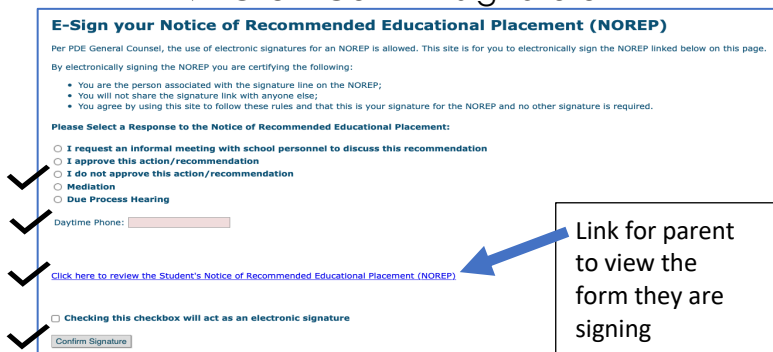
E-Sign your Notice of Recommended Educational Placement (NOREP)

Per PDE General Counsel, the use of electronic signatures for an NOREP is allowed. This site is for you to electronically sign the NOREP linked below on this page.

By electronically signing the NOREP you are certifying the following:

- You are the person associated with the signature line on the NOREP;
- You will not share the signature link with anyone else;
- You agree by using this site to follow these rules and that this is your signature for the NOREP and no other signature is required.

Please Select a Response to the Notice of Recommended Educational Placement:

○ I request an informal meeting with school personnel to discuss this recommendation
○ I approve this action/recommendation
○ I do not approve this action/recommendation
○ Mediation
○ Due Process Hearing

Daytime Phone:

Click here to review the Student's Notice of Recommended Educational Placement (NOREP)

Link for parent to view the form they are signing

☐ Checking this checkbox will act as an electronic signature

Confirm Signature